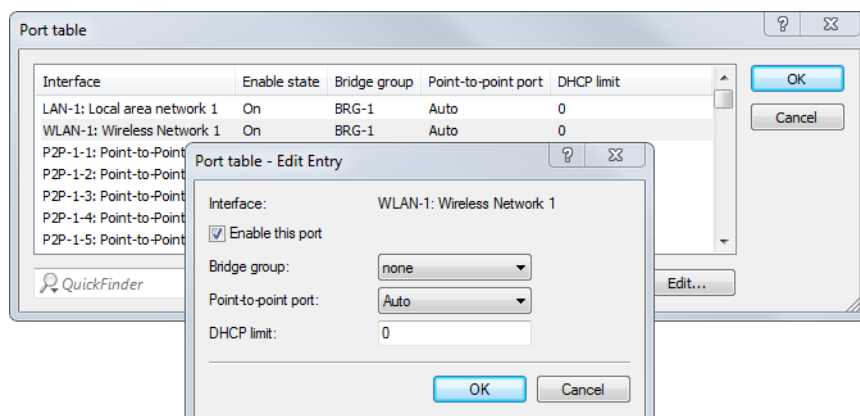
Port table

?

| Interface | Enable state | Bridge group | Point-to-point port | DHCP limit |
|---|---|---|---|---|
| LAN-1: Local area network 1 | On | BRG-1 | Auto | 0 |
| WLAN-1: Wireless Network 1 | On | BRG-1 | Auto | 0 |
| P2P-1-1: Point-to-Point | | | | |
| P2P-1-2: Point-to-Point | | | | |
| P2P-1-3: Point-to-Point | | | | |
| P2P-1-4: Point-to-Point | | | | |
| P2P-1-5: Point-to-Point | | | | |

OK
Cancel

QuickFinder

Edit...

Port table - Edit Entry

?

Interface: WLAN-1: Wireless Network 1

Enable this port

Bridge group: none

Point-to-point port: Auto

DHCP limit: 0

OK
Cancel